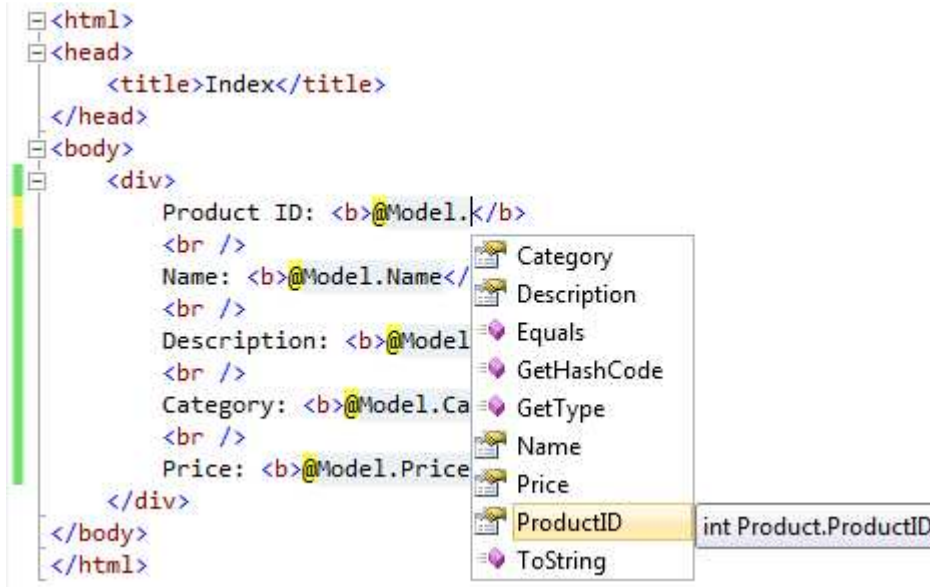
<html>
<head>
<title>Index</title>
</head>
<body>
<div>
Product ID: <b>@Model.</b>
<br />
Name: <b>@Model.Name</
<br />
Description: <b>@Model
<br />
Category: <b>@Model.Ca
<br />
Price: <b>@Model.Price
</div>
</body>
</html>

Category
Description
Equals
GetHashCode
GetType
Name
Price
ProductID
ToString

int Product.ProductID